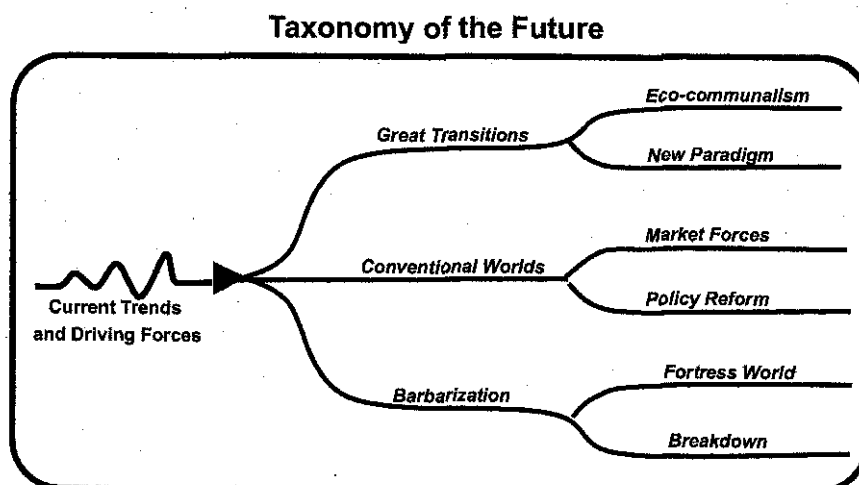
Taxonomy of the Future

Current Trends and Driving Forces

Great Transitions

Eco-communalism

New Paradigm

Conventional Worlds

Market Forces

Policy Reform

Barbarization

Fortress World

Breakdown